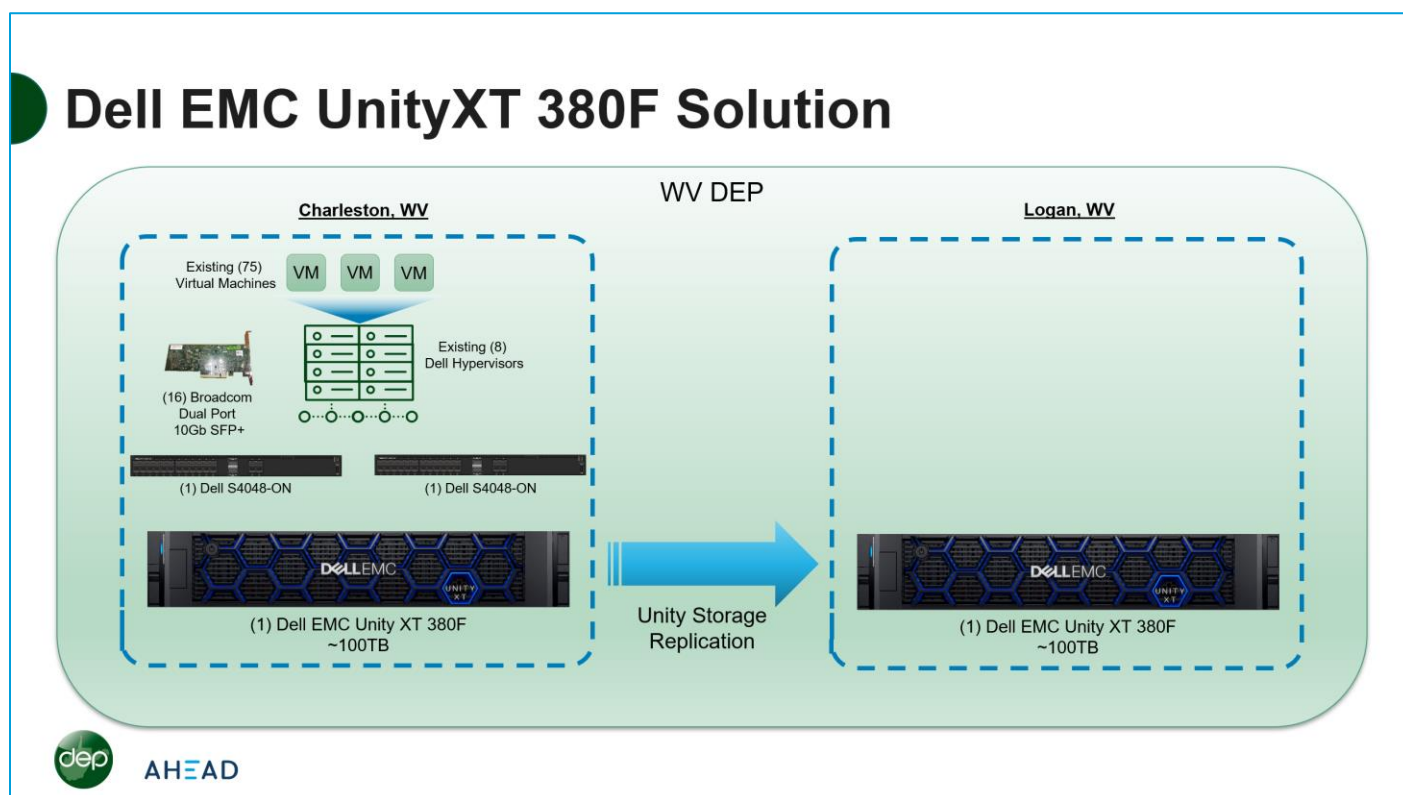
Dell EMC UnityXT 380F Solution

WV DEP

Charleston, WV

Existing (75) Virtual Machines

VM VM VM

Existing (8) Dell Hypervisors

(16) Broadcom Dual Port 10Gb SFP+

(1) Dell S4048-ON

(1) Dell S4048-ON

DELLEMC

UNITY XT

(1) Dell EMC Unity XT 380F
~100TB

Unity Storage Replication

Logan, WV

DELLEMC

UNITY XT

(1) Dell EMC Unity XT 380F
~100TB

dep

AHEAD